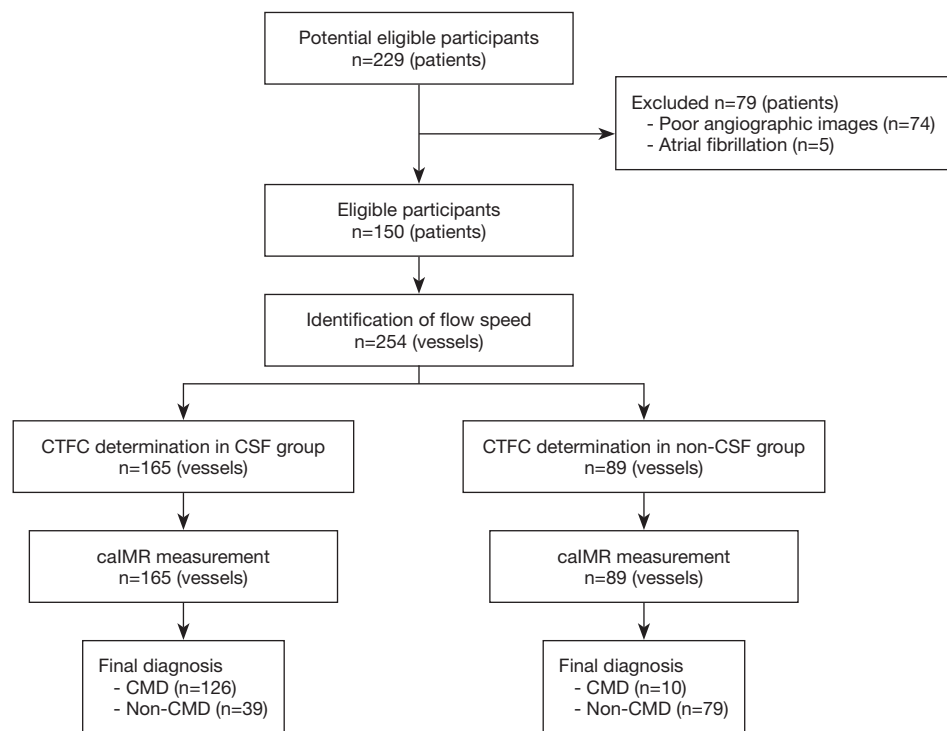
Potential eligible participants
n=229 (patients)

Excluded n=79 (patients)
- Poor angiographic images (n=74)
- Atrial fibrillation (n=5)

Eligible participants
n=150 (patients)

Identification of flow speed
n=254 (vessels)

CTFC determination in CSF group
n=165 (vessels)

caIMR measurement
n=165 (vessels)

Final diagnosis
- CMD (n=126)
- Non-CMD (n=39)

CTFC determination in non-CSF group
n=89 (vessels)

caIMR measurement
n=89 (vessels)

Final diagnosis
- CMD (n=10)
- Non-CMD (n=79)